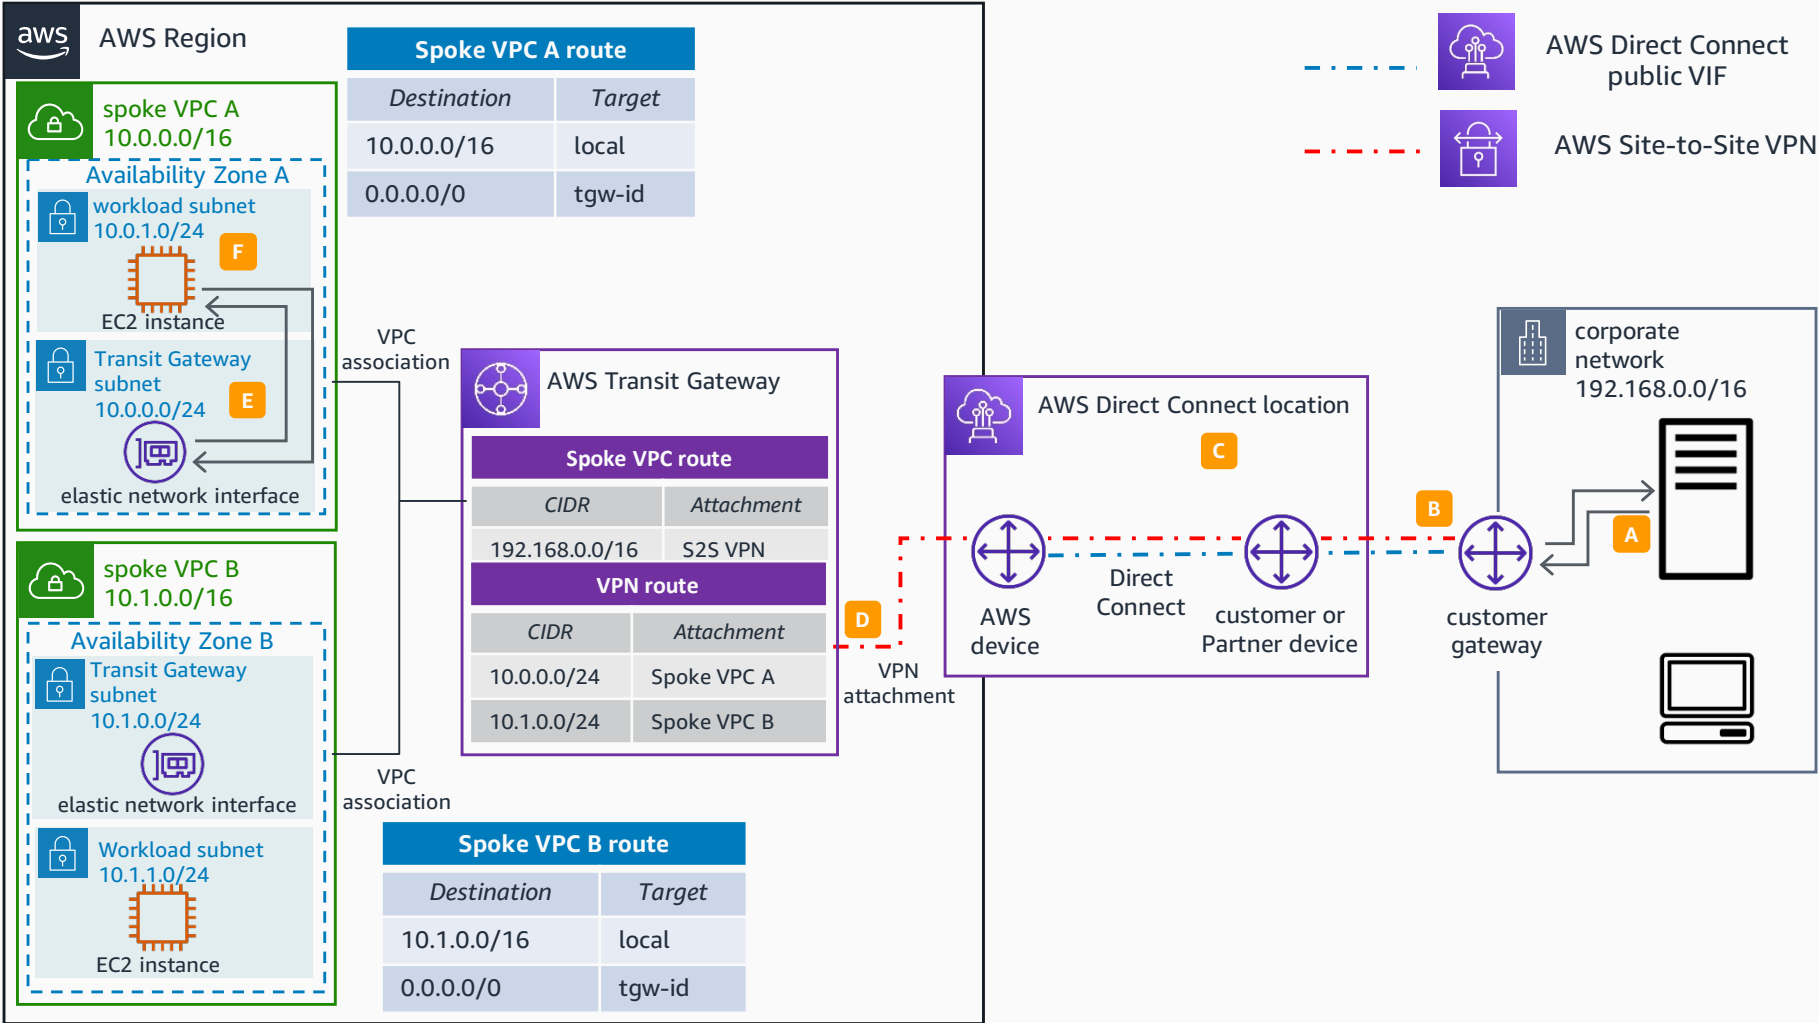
aws AWS Region

Spoke VPC A route

| Destination | Target |
|---|---|
| 10.0.0.0/16 | local |
| 0.0.0.0/0 | tgw-id |

AWS Direct Connect public VIF

AWS Site-to-Site VPN

spoke VPC A
10.0.0.0/16

Availability Zone A

workload subnet
10.0.1.0/24

F

EC2 instance

Transit Gateway subnet
10.0.0.0/24

E

elastic network interface

VPC association

AWS Transit Gateway

Spoke VPC route

| CIDR | Attachment |
|---|---|
| 192.168.0.0/16 | S2S VPN |

VPN route

| CIDR | Attachment |
|---|---|
| 10.0.0.0/24 | Spoke VPC A |
| 10.1.0.0/24 | Spoke VPC B |

AWS Direct Connect location

C

AWS device

Direct Connect

customer or Partner device

B

A

customer gateway

corporate network
192.168.0.0/16

D

VPN attachment

spoke VPC B
10.1.0.0/16

Availability Zone B

Transit Gateway subnet
10.1.0.0/24

elastic network interface

VPC association

Workload subnet
10.1.1.0/24

EC2 instance

Spoke VPC B route

| Destination | Target |
|---|---|
| 10.1.0.0/16 | local |
| 0.0.0.0/0 | tgw-id |